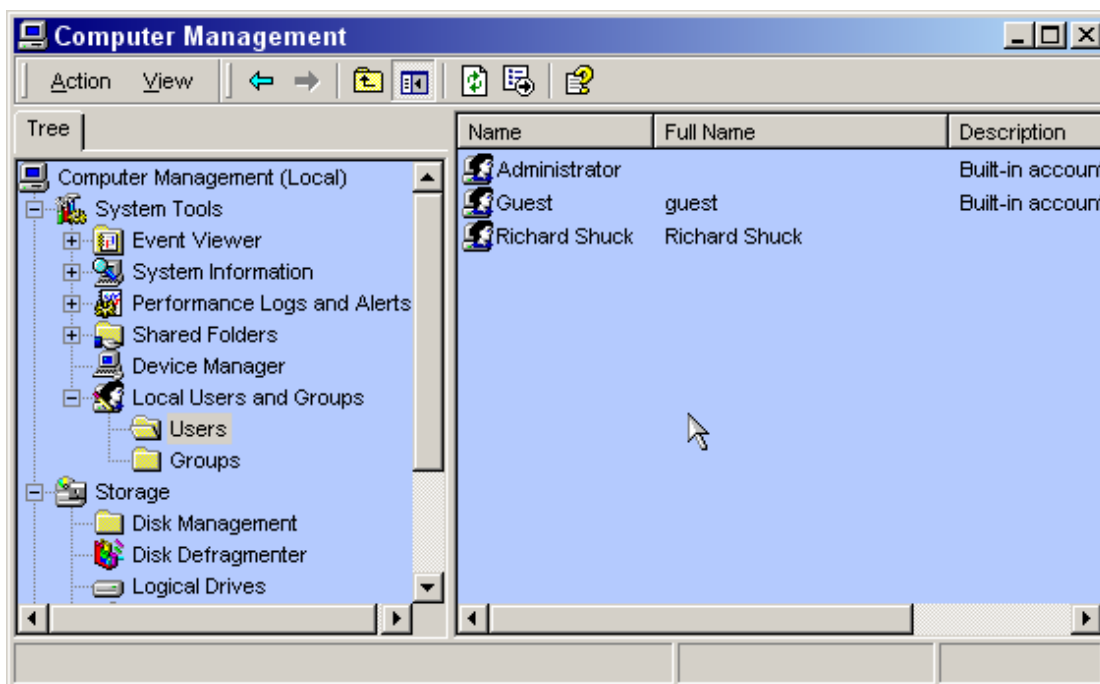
Computer Management

Action View

Tree

Computer Management (Local)
System Tools
Event Viewer
System Information
Performance Logs and Alerts
Shared Folders
Device Manager
Local Users and Groups
Users
Groups
Storage
Disk Management
Disk Defragmenter
Logical Drives

| Name | Full Name | Description |
|---|---|---|
| Administrator | | Built-in accoun |
| Guest | guest | Built-in accoun |
| Richard Shuck | Richard Shuck | |